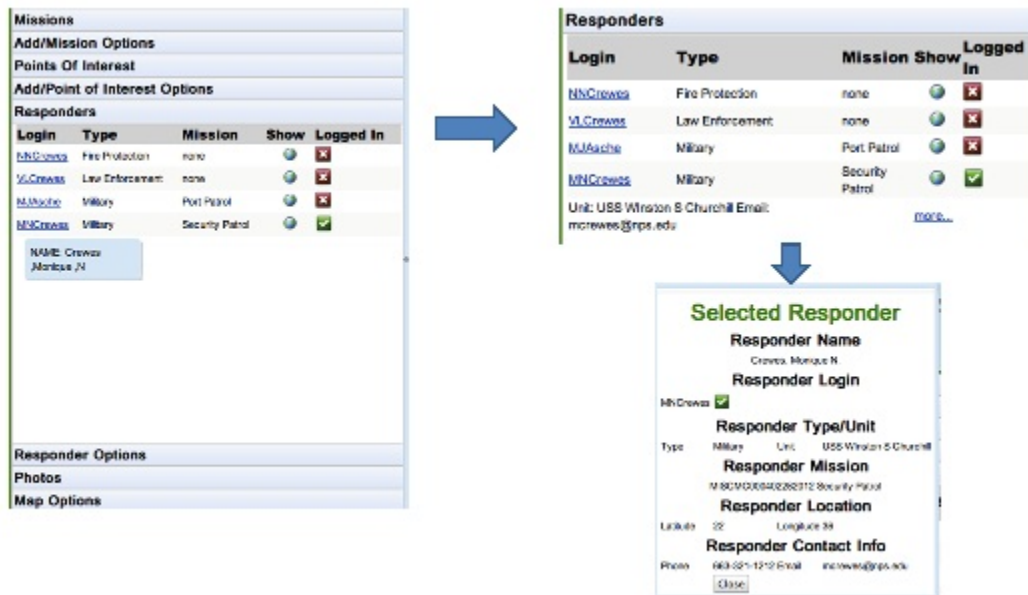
Missions
Add/Mission Options
Points Of Interest
Add/Point of Interest Options
Responders

| Login | Type | Mission | Show | Logged In |
|---|---|---|---|---|
| NNCrewes | Fire Protection | none | | |
| VLCrewes | Law Enforcement | none | | |
| MJAsche | Military | Port Patrol | | |
| MNCrewes | Military | Security Patrol | | |

NAME: Crewes ,Monique ,N

Responder Options
Photos
Map Options

Responders

| Login | Type | Mission | Show | Logged In |
|---|---|---|---|---|
| NNCrewes | Fire Protection | none | | |
| VLCrewes | Law Enforcement | none | | |
| MJAsche | Military | Port Patrol | | |
| MNCrewes | Military | Security Patrol | | |

Unit: USS Winston S Churchill Email: mcrewes@nps.edu
more...

Selected Responder
Responder Name
Crewes, Monique N
Responder Login
MNCrewes
Responder Type/Unit
Type Military Unit USS Winston S Churchill
Responder Mission
MSCMCG004022012 Security Patrol
Responder Location
Latitude 22 Longitude 39
Responder Contact Info
Phone 663-321-1212 Email mcrewes@nps.edu
Close